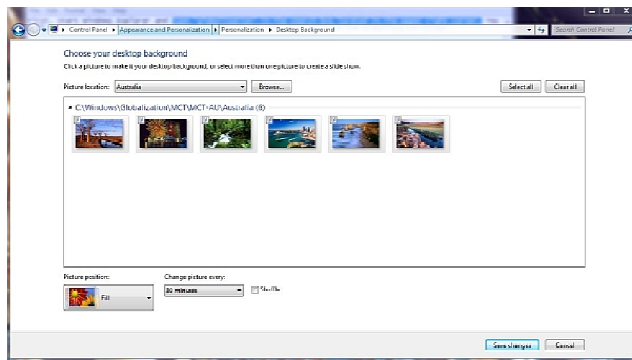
Control Panel ▸ Appearance and Personalization ▸ Personalization ▸ Desktop Background

Search Control Panel

Choose your desktop background

Click a picture to make it your desktop background, or select more than one picture to create a slide show.

Picture location: Australia

Browse...

Select all

Clear all

C:\Windows\Globalization\MCT\MCT-AU\Australia (6)

Picture position:

Fill

Change picture every:

30 minutes

Shuffle

Save changes

Cancel